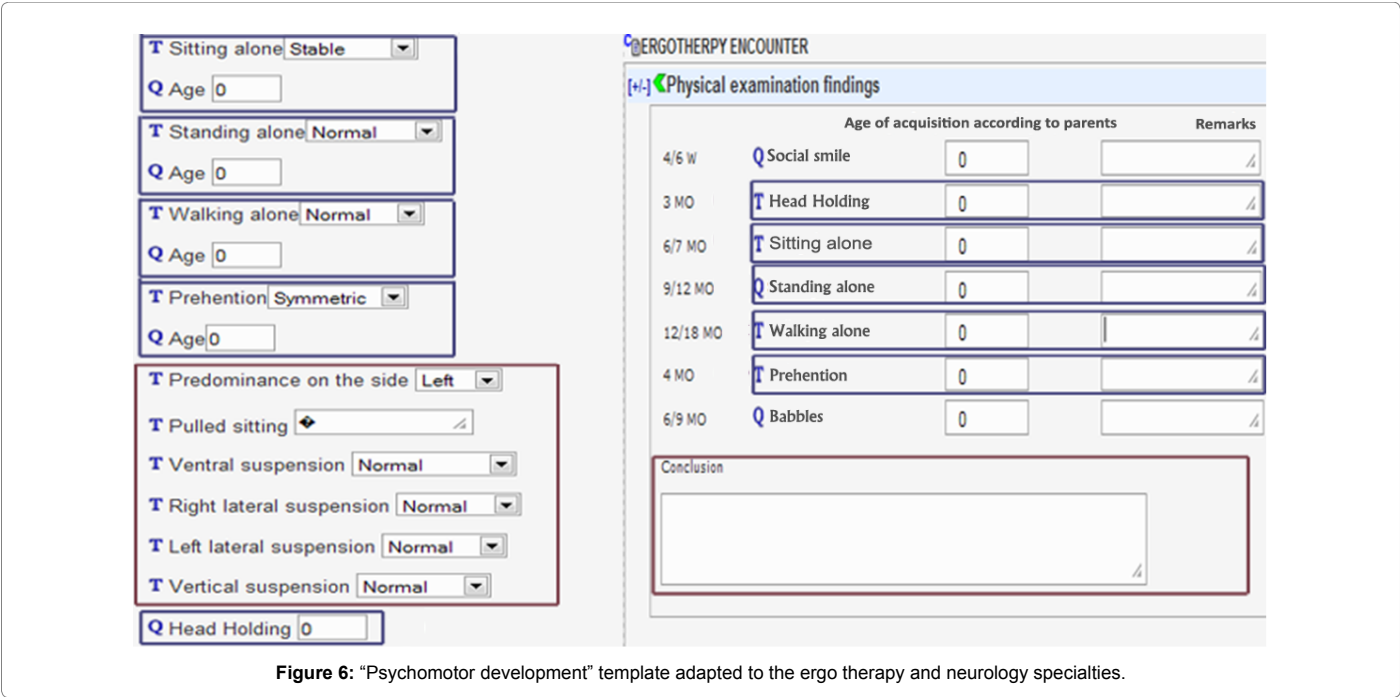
T Sitting alone Stable

Q Age 0

T Standing alone Normal

Q Age 0

T Walking alone Normal

Q Age 0

T Prehention Symmetric

Q Age 0

T Predominance on the side Left

T Pulled sitting

T Ventral suspension Normal

T Right lateral suspension Normal

T Left lateral suspension Normal

T Vertical suspension Normal

Q Head Holding 0

C@ERGOTHERPY ENCOUNTER

[+/-] Physical examination findings

| | | Age of acquisition according to parents | Remarks |
|---|---|---|---|
| 4/6 W | Q Social smile | 0 | |
| 3 MO | T Head Holding | 0 | |
| 6/7 MO | T Sitting alone | 0 | |
| 9/12 MO | Q Standing alone | 0 | |
| 12/18 MO | T Walking alone | 0 | |
| 4 MO | T Prehention | 0 | |
| 6/9 MO | Q Babbles | 0 | |

Conclusion

Figure 6: “Psychomotor development” template adapted to the ergo therapy and neurology specialties.